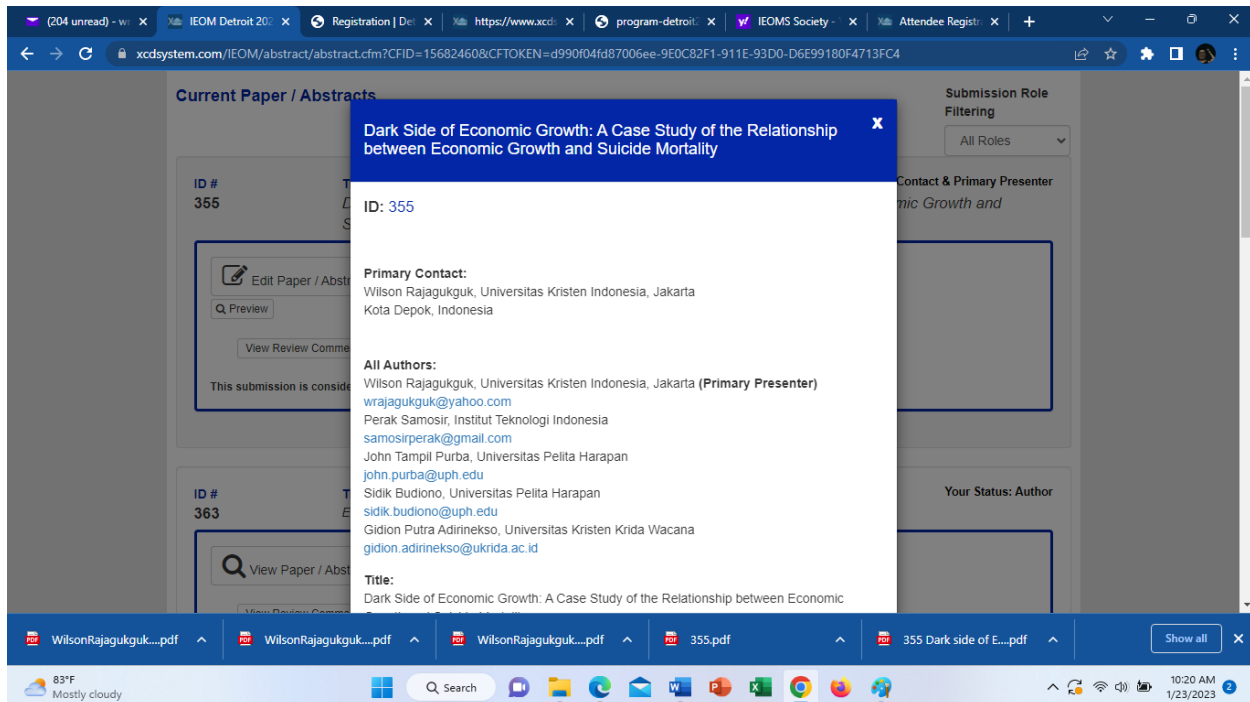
(204 unread) - w ×
IEOM Detroit 202 ×
Registration | De ×
https://www.xcds ×
program-detroit ×
IEOMS Society - ×
Attendee Registr ×
+

xcdsystem.com/IEOM/abstract/abstract.cfm?CFID=15682460&CFTOKEN=d990f04fd87006ee-9E0C82F1-911E-93D0-D6E99180F4713FC4

Current Paper / Abstracts

Submission Role Filtering

All Roles

ID #
355

Contact & Primary Presenter

mic Growth and

Edit Paper / Abstr

Preview

View Review Comme

This submission is conside

ID #
363

Your Status: Author

View Paper / Abst

Dark Side of Economic Growth: A Case Study of the Relationship between Economic Growth and Suicide Mortality

x

ID: 355

Primary Contact:
Wilson Rajagukguk, Universitas Kristen Indonesia, Jakarta
Kota Depok, Indonesia

All Authors:
Wilson Rajagukguk, Universitas Kristen Indonesia, Jakarta **(Primary Presenter)**
wrajagukguk@yahoo.com
Perak Samosir, Institut Teknologi Indonesia
samosirperak@gmail.com
John Tampil Purba, Universitas Pelita Harapan
john.purba@uph.edu
Sidik Budiono, Universitas Pelita Harapan
sidik.budiono@uph.edu
Gidion Putra Adirinekso, Universitas Kristen Krida Wacana
gidion.adirinekso@ukrida.ac.id

Title:
Dark Side of Economic Growth: A Case Study of the Relationship between Economic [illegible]

WilsonRajagukguk....pdf
WilsonRajagukguk....pdf
WilsonRajagukguk....pdf
355.pdf
355 Dark side of E....pdf
Show all

83°F
Mostly cloudy
Search
10:20 AM
1/23/2023
2